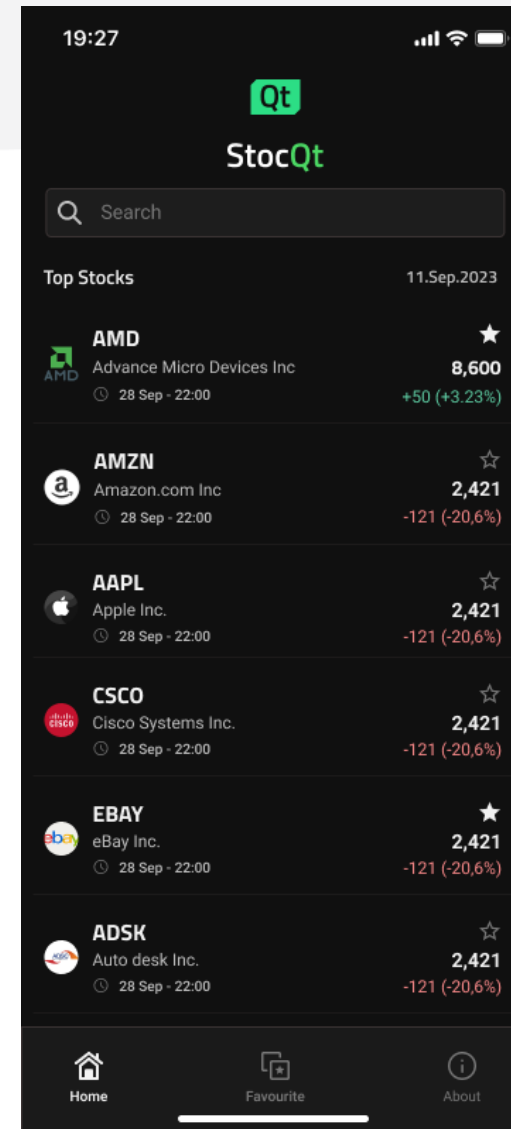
19:27

Qt

StocQt

Search

Top Stocks 11.Sep.2023

AMD
AMD
Advance Micro Devices Inc
28 Sep - 22:00
8,600
+50 (+3.23%)

AMZN
a
Amazon.com Inc
28 Sep - 22:00
2,421
-121 (-20,6%)

AAPL
Apple Inc.
28 Sep - 22:00
2,421
-121 (-20,6%)

CSCO
CISCO
Cisco Systems Inc.
28 Sep - 22:00
2,421
-121 (-20,6%)

EBAY
ebay
eBay Inc.
28 Sep - 22:00
2,421
-121 (-20,6%)

ADSK
Auto desk Inc.
28 Sep - 22:00
2,421
-121 (-20,6%)

Home Favourite About